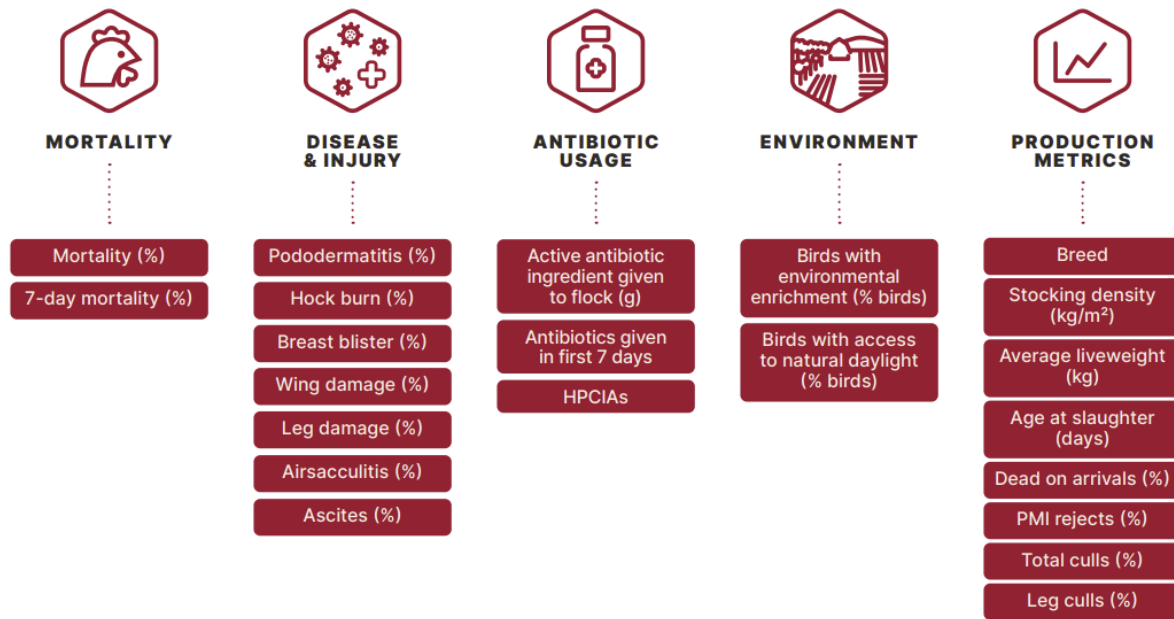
MORTALITY

Mortality (%)

7-day mortality (%)

DISEASE & INJURY

Pododermatitis (%)

Hock burn (%)

Breast blister (%)

Wing damage (%)

Leg damage (%)

Airsacculitis (%)

Ascites (%)

ANTIBIOTIC USAGE

Active antibiotic ingredient given to flock (g)

Antibiotics given in first 7 days

HPCIAs

ENVIRONMENT

Birds with environmental enrichment (% birds)

Birds with access to natural daylight (% birds)

PRODUCTION METRICS

Breed

Stocking density (kg/m²)

Average liveweight (kg)

Age at slaughter (days)

Dead on arrivals (%)

PMI rejects (%)

Total culls (%)

Leg culls (%)